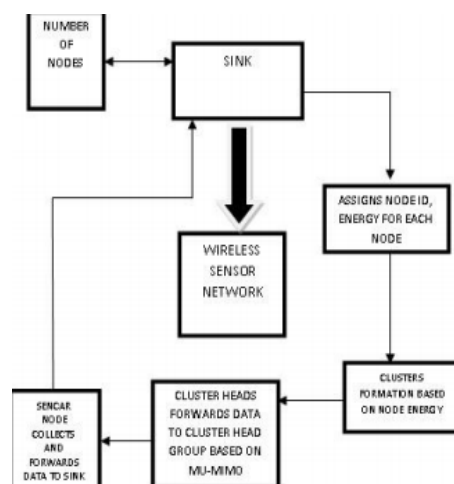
NUMBER OF NODES

SINK

ASSIGNS NODE ID, ENERGY FOR EACH NODE

WIRELESS SENSOR NETWORK

CLUSTERS FORMATION BASED ON NODE ENERGY

CLUSTER HEADS FORWARDS DATA TO CLUSTER HEAD GROUP BASED ON MU-MIMO

SENCAR NODE COLLECTS AND FORWARDS DATA TO SINK